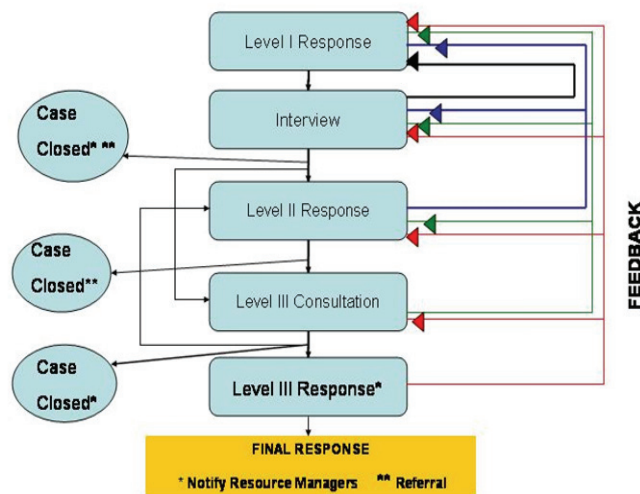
Level I Response

Interview

Case Closed* **

Level II Response

Case Closed**

Level III Consultation

Case Closed*

Level III Response*

FEEDBACK

FINAL RESPONSE

* Notify Resource Managers ** Referral